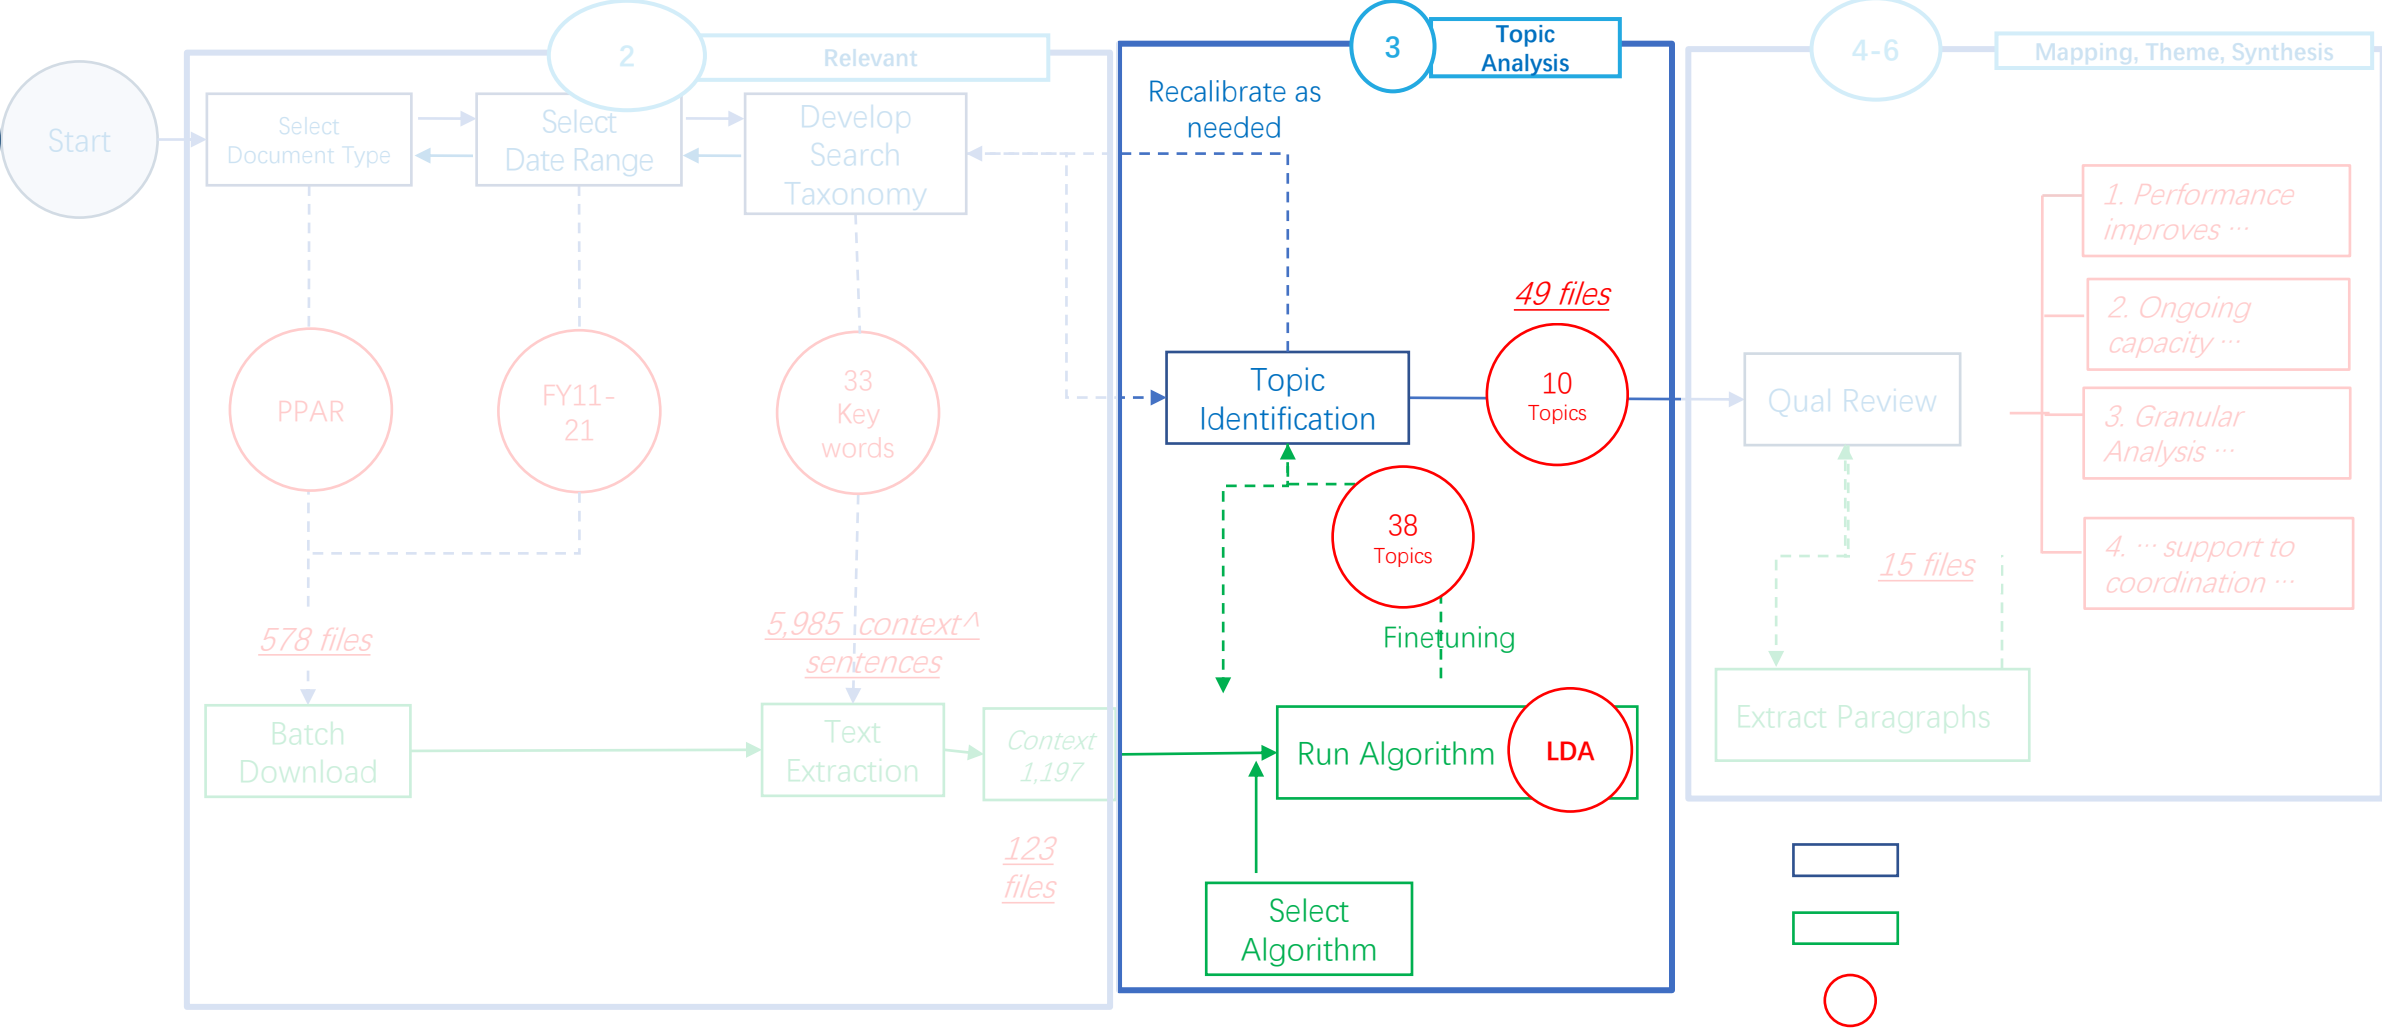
2

Relevant

3

Topic Analysis

4-6

Mapping, Theme, Synthesis

Start

Select Document Type

Select Date Range

Develop Search Taxonomy

Recalibrate as needed

PPAR

FY11-21

33 Key words

578 files

5,985 context^ sentences

Batch Download

Text Extraction

Context 1,197

123 files

49 files

Topic Identification

10 Topics

38 Topics

Finetuning

Run Algorithm

LDA

Select Algorithm

Qual Review

15 files

Extract Paragraphs

1. Performance improves ···

2. Ongoing capacity ···

3. Granular Analysis ···

4. ··· support to coordination ···